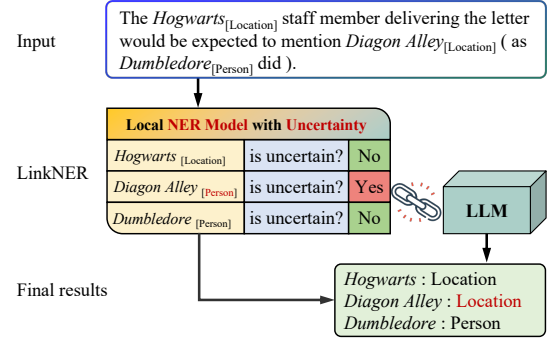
Input

The *Hogwarts*$_{\text{[Location]}}$ staff member delivering the letter would be expected to mention *Diagon Alley*$_{\text{[Location]}}$ ( as *Dumbledore*$_{\text{[Person]}}$ did ).

Local NER Model with Uncertainty

LinkNER

| | | |
|---|---|---|
| *Hogwarts* $_{\text{[Location]}}$ | is uncertain? | No |
| *Diagon Alley* $_{\text{[Person]}}$ | is uncertain? | Yes |
| *Dumbledore* $_{\text{[Person]}}$ | is uncertain? | No |

LLM

Final results

*Hogwarts* : Location
*Diagon Alley* : Location
*Dumbledore* : Person